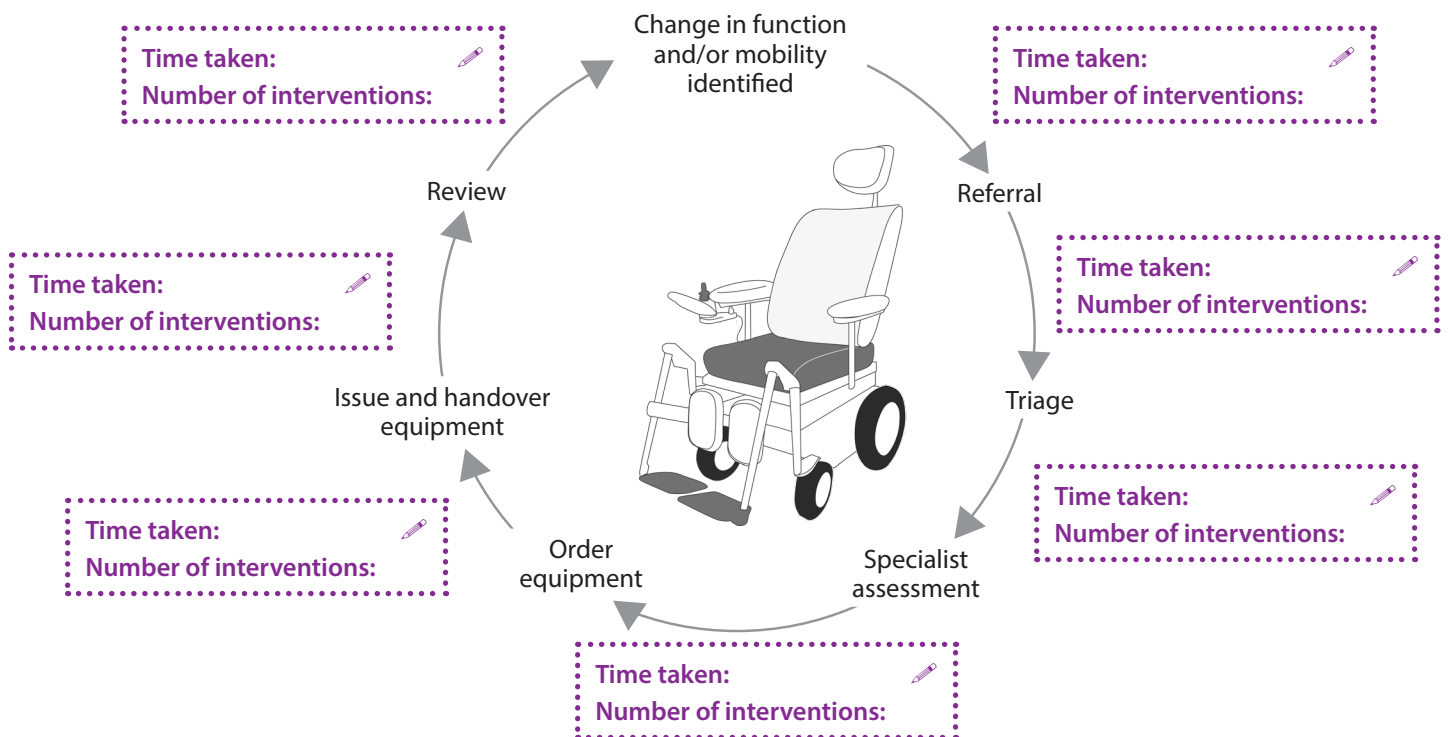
Change in function and/or mobility identified

Time taken:
Number of interventions:

Referral

Time taken:
Number of interventions:

Triage

Time taken:
Number of interventions:

Specialist assessment

Time taken:
Number of interventions:

Order equipment

Time taken:
Number of interventions:

Issue and handover equipment

Time taken:
Number of interventions:

Review

Time taken:
Number of interventions: